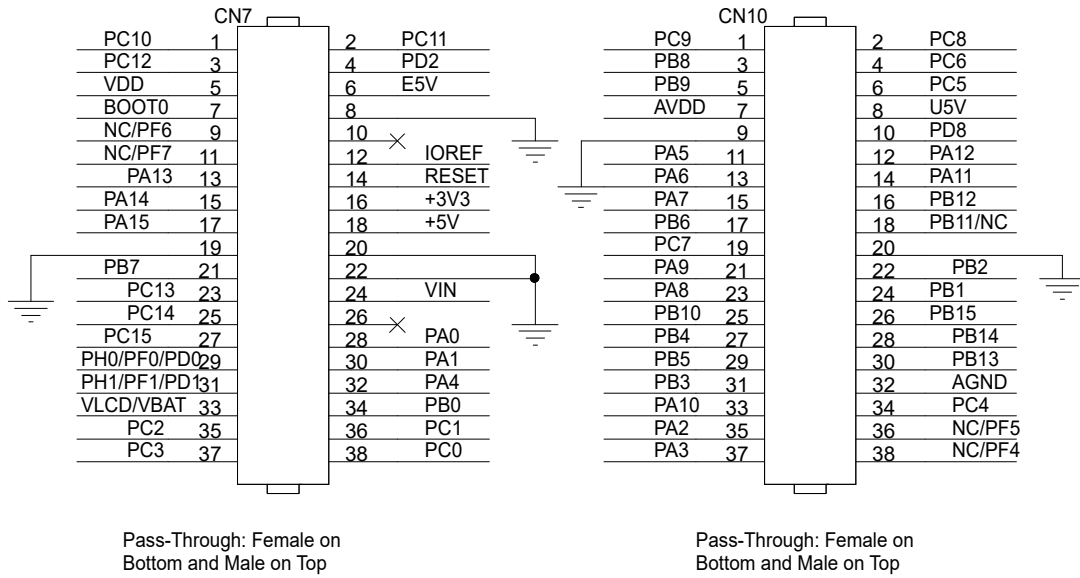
CN7

| | | | |
|---|---|---|---|
| PC10 | 1 | 2 | PC11 |
| PC12 | 3 | 4 | PD2 |
| VDD | 5 | 6 | E5V |
| BOOT0 | 7 | 8 | |
| NC/PF6 | 9 | 10 | |
| NC/PF7 | 11 | 12 | IOREF |
| PA13 | 13 | 14 | RESET |
| PA14 | 15 | 16 | +3V3 |
| PA15 | 17 | 18 | +5V |
| | 19 | 20 | |
| PB7 | 21 | 22 | |
| PC13 | 23 | 24 | VIN |
| PC14 | 25 | 26 | |
| PC15 | 27 | 28 | PA0 |
| PH0/PF0/PD0 | 29 | 30 | PA1 |
| PH1/PF1/PD1 | 31 | 32 | PA4 |
| VLCD/VBAT | 33 | 34 | PB0 |
| PC2 | 35 | 36 | PC1 |
| PC3 | 37 | 38 | PC0 |

CN10

| | | | |
|---|---|---|---|
| PC9 | 1 | 2 | PC8 |
| PB8 | 3 | 4 | PC6 |
| PB9 | 5 | 6 | PC5 |
| AVDD | 7 | 8 | U5V |
| | 9 | 10 | PD8 |
| PA5 | 11 | 12 | PA12 |
| PA6 | 13 | 14 | PA11 |
| PA7 | 15 | 16 | PB12 |
| PB6 | 17 | 18 | PB11/NC |
| PC7 | 19 | 20 | |
| PA9 | 21 | 22 | PB2 |
| PA8 | 23 | 24 | PB1 |
| PB10 | 25 | 26 | PB15 |
| PB4 | 27 | 28 | PB14 |
| PB5 | 29 | 30 | PB13 |
| PB3 | 31 | 32 | AGND |
| PA10 | 33 | 34 | PC4 |
| PA2 | 35 | 36 | NC/PF5 |
| PA3 | 37 | 38 | NC/PF4 |

Pass-Through: Female on Bottom and Male on Top

Pass-Through: Female on Bottom and Male on Top